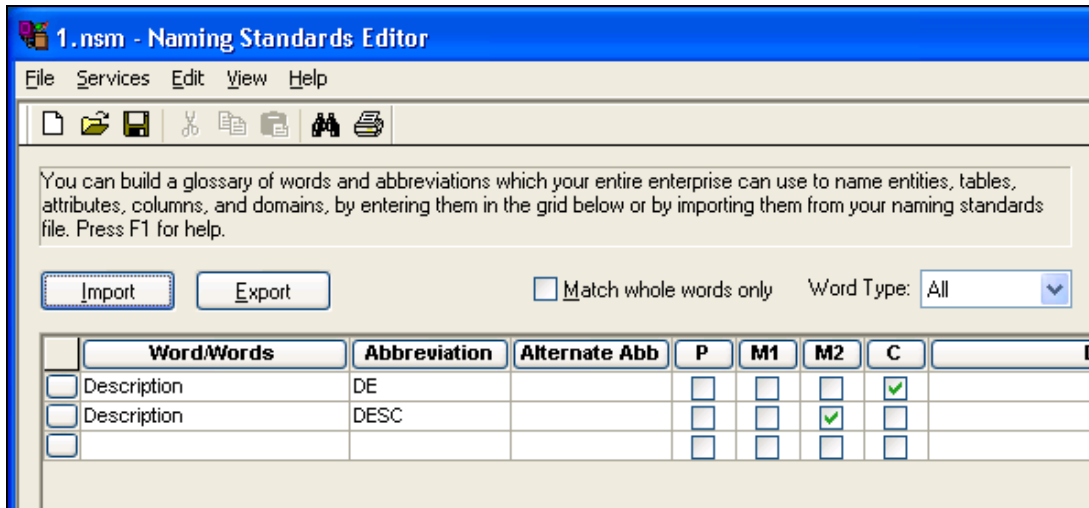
1.nsm - Naming Standards Editor

File Services Edit View Help

You can build a glossary of words and abbreviations which your entire enterprise can use to name entities, tables, attributes, columns, and domains, by entering them in the grid below or by importing them from your naming standards file. Press F1 for help.

Import Export Match whole words only Word Type: All

| | Word/Words | Abbreviation | Alternate Abb | P | M1 | M2 | C | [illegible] |
|---|---|---|---|---|---|---|---|---|
| | Description | DE | | | | | ✓ | |
| | Description | DESC | | | | ✓ | | |
| | | | | | | | | |